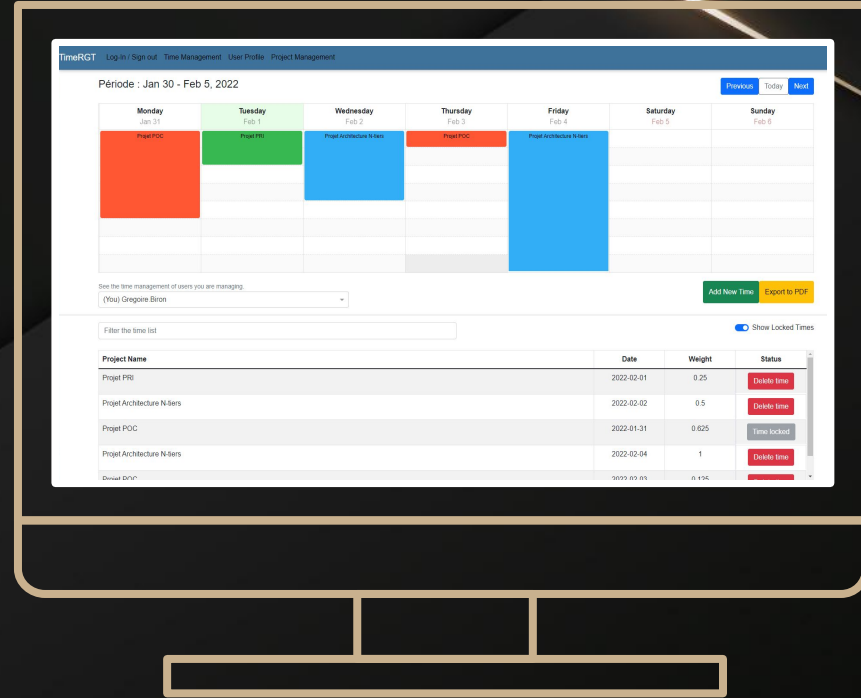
TimeRGT Log-In / Sign out Time Management User Profile Project Management

Période : Jan 30 - Feb 5, 2022

Previous Today Next

| Monday Jan 31 | Tuesday Feb 1 | Wednesday Feb 2 | Thursday Feb 3 | Friday Feb 4 | Saturday Feb 5 | Sunday Feb 6 |
|---|---|---|---|---|---|---|
| Projet POC | Projet PRI | Projet Architecture N-tiers | Projet POC | Projet Architecture N-tiers | | |

See the time management of users you are managing.

(You) Gregoire Biron

Add New Time Export to PDF

Filter the time list

Show Locked Times

| Project Name | Date | Weight | Status |
|---|---|---|---|
| Projet PRI | 2022-02-01 | 0.25 | Delete time |
| Projet Architecture N-tiers | 2022-02-02 | 0.5 | Delete time |
| Projet POC | 2022-01-31 | 0.625 | Time locked |
| Projet Architecture N-tiers | 2022-02-04 | 1 | Delete time |
| Projet POC | 2022-02-03 | 0.125 | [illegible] |